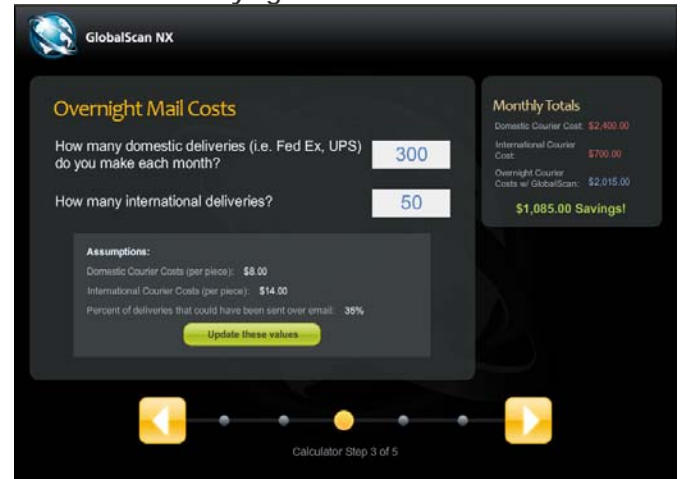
GlobalScan NX

Overnight Mail Costs

How many domestic deliveries (i.e. Fed Ex, UPS) do you make each month?

300

How many international deliveries?

50

Assumptions:

Domestic Courier Costs (per piece): $8.00

International Courier Costs (per piece): $14.00

Percent of deliveries that could have been sent over email: 35%

Update these values

Monthly Totals

Domestic Courier Cost: $2,400.00

International Courier Cost: $700.00

Overnight Courier Costs w/ GlobalScan: $2,015.00

$1,085.00 Savings!

Calculator Step 3 of 5